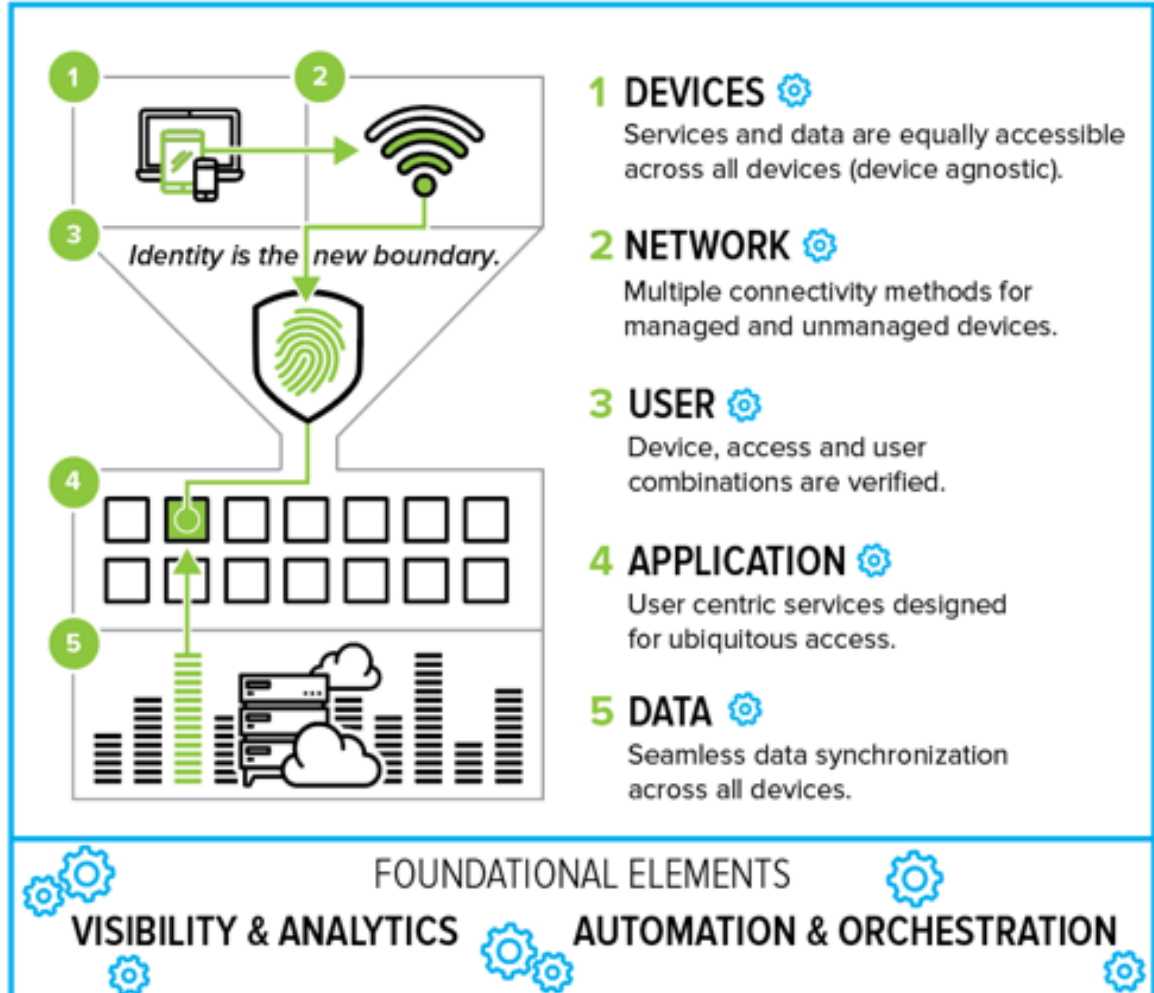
1

2

3

Identity is the new boundary.

4

5

1 DEVICES
Services and data are equally accessible across all devices (device agnostic).

2 NETWORK
Multiple connectivity methods for managed and unmanaged devices.

3 USER
Device, access and user combinations are verified.

4 APPLICATION
User centric services designed for ubiquitous access.

5 DATA
Seamless data synchronization across all devices.

FOUNDATIONAL ELEMENTS

VISIBILITY & ANALYTICS

AUTOMATION & ORCHESTRATION